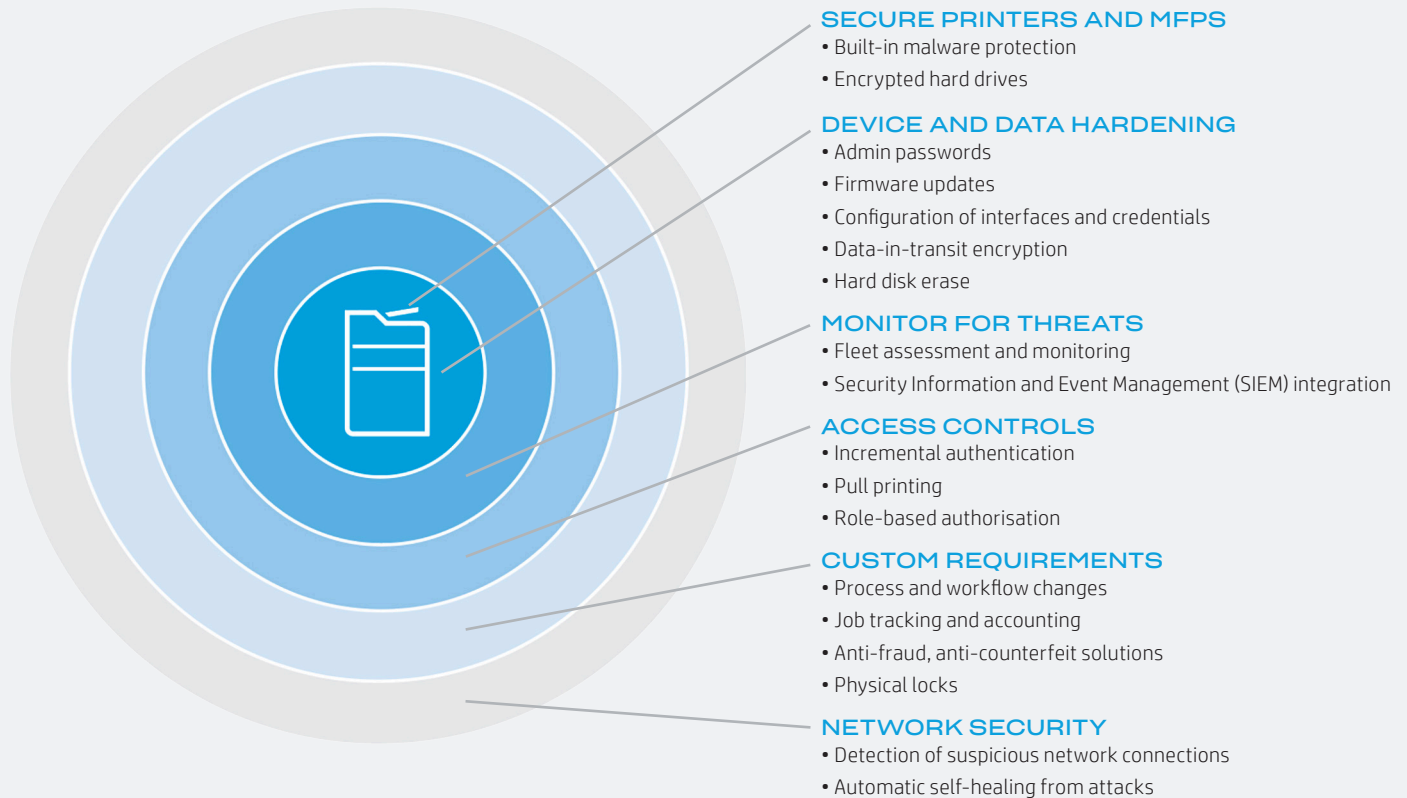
SECURE PRINTERS AND MFPS
• Built-in malware protection
• Encrypted hard drives

DEVICE AND DATA HARDENING
• Admin passwords
• Firmware updates
• Configuration of interfaces and credentials
• Data-in-transit encryption
• Hard disk erase

MONITOR FOR THREATS
• Fleet assessment and monitoring
• Security Information and Event Management (SIEM) integration

ACCESS CONTROLS
• Incremental authentication
• Pull printing
• Role-based authorisation

CUSTOM REQUIREMENTS
• Process and workflow changes
• Job tracking and accounting
• Anti-fraud, anti-counterfeit solutions
• Physical locks

NETWORK SECURITY
• Detection of suspicious network connections
• Automatic self-healing from attacks